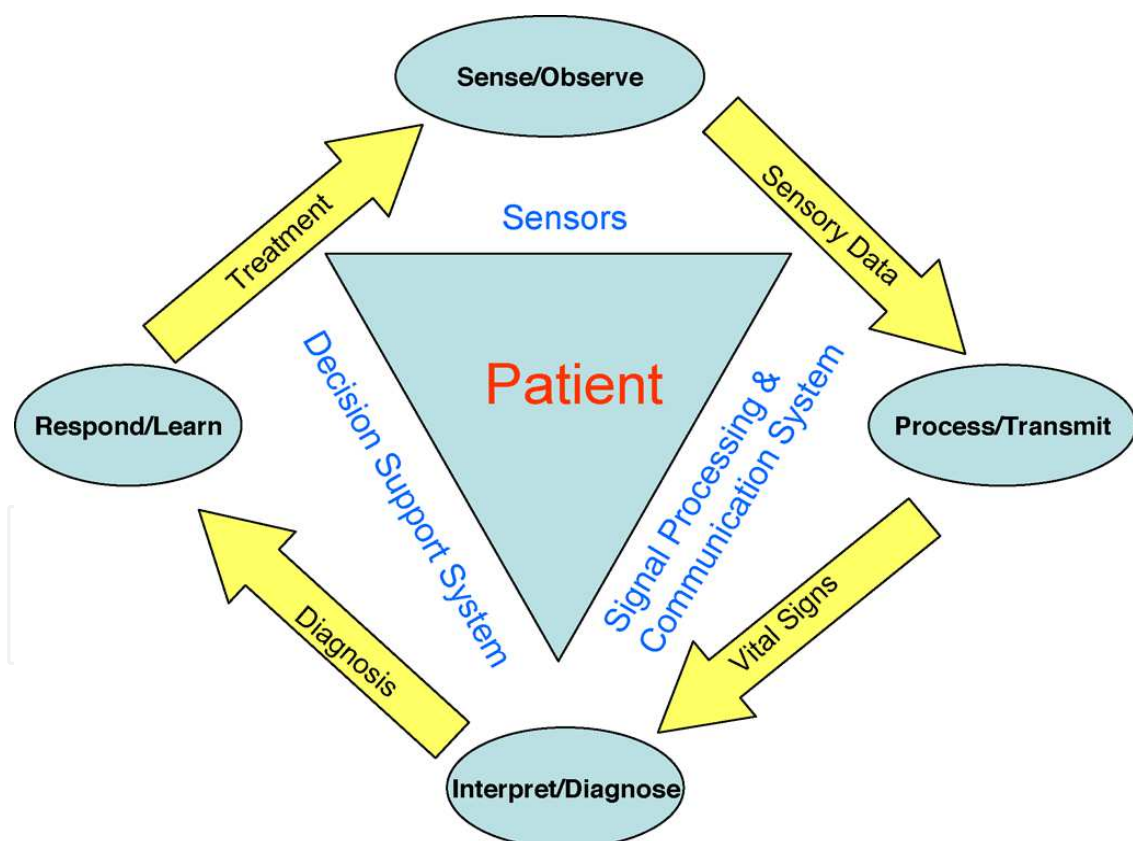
Sense/Observe

Sensory Data

Process/Transmit

Vital Signs

Interpret/Diagnose

Diagnosis

Respond/Learn

Treatment

Sensors

Patient

Decision Support System

Signal Processing & Communication System